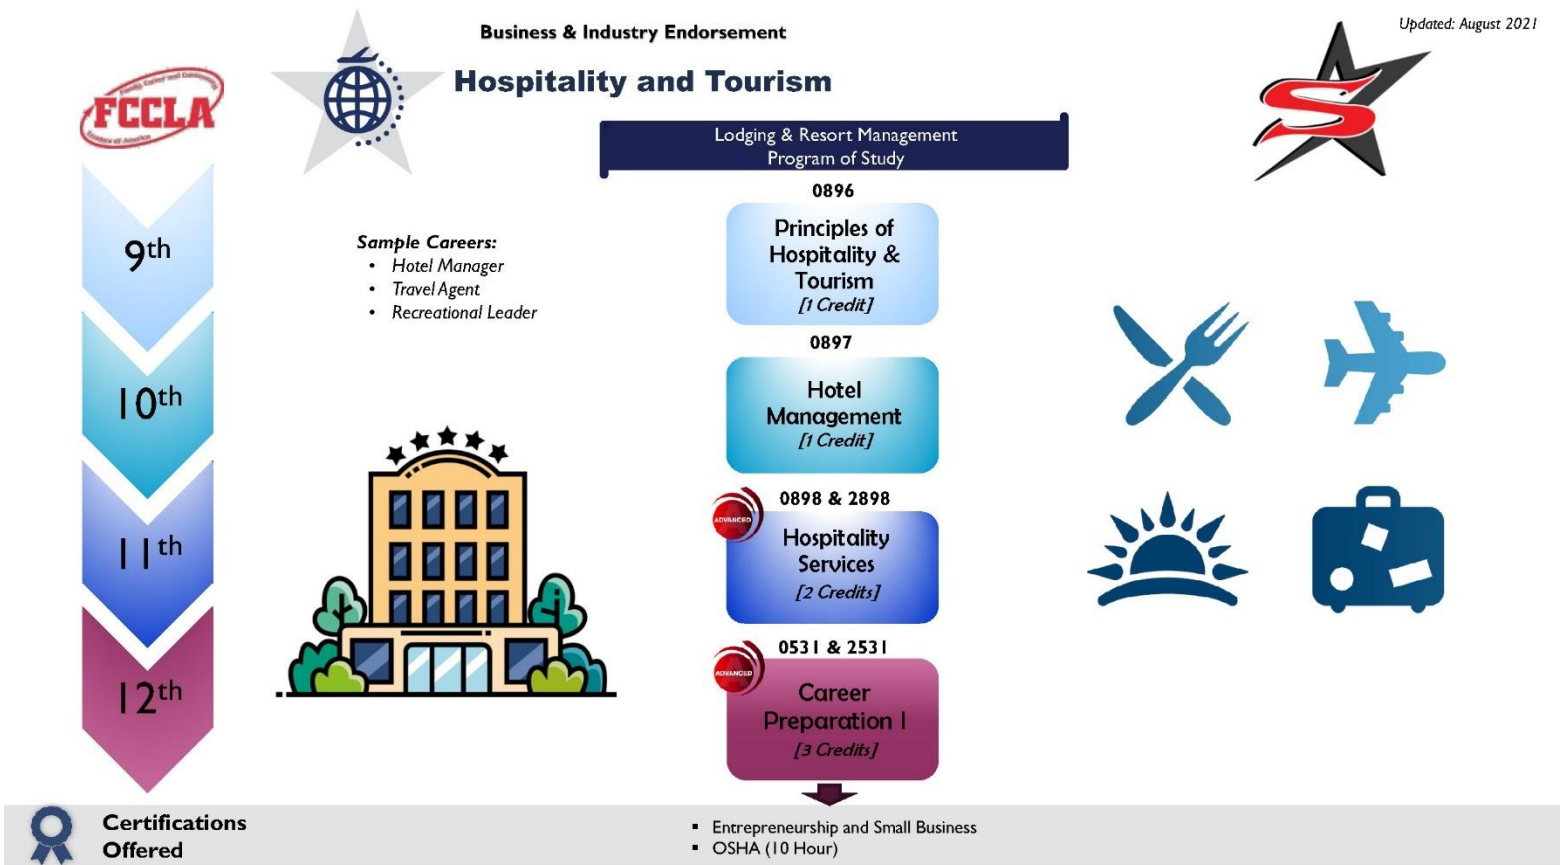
Business & Industry Endorsement

Hospitality and Tourism

Updated: August 2021

FCCLA
Family, Career and Community Leaders of America

Lodging & Resort Management Program of Study

9th

10th

11th

12th

Sample Careers:
- Hotel Manager
- Travel Agent
- Recreational Leader

0896
Principles of Hospitality & Tourism
[1 Credit]

0897
Hotel Management
[1 Credit]

ADVANCED
0898 & 2898
Hospitality Services
[2 Credits]

ADVANCED
0531 & 2531
Career Preparation I
[3 Credits]

Certifications Offered

- Entrepreneurship and Small Business
- OSHA (10 Hour)